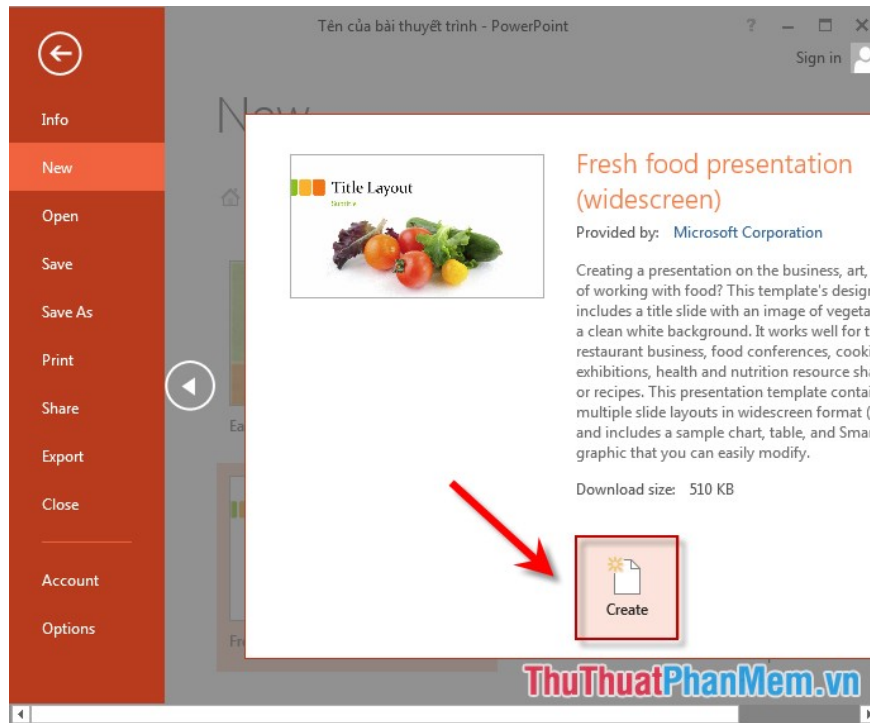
Tên của bài thuyết trình - PowerPoint

? – ☐ ✕

Sign in

Info

New

Open

Save

Save As

Print

Share

Export

Close

Account

Options

New

Ea

Fr

Title Layout

Subtitle

Fresh food presentation (widescreen)

Provided by: Microsoft Corporation

Creating a presentation on the business, art, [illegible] of working with food? This template's design includes a title slide with an image of vegeta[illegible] a clean white background. It works well for t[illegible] restaurant business, food conferences, cooki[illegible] exhibitions, health and nutrition resource sha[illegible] or recipes. This presentation template contai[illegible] multiple slide layouts in widescreen format ([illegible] and includes a sample chart, table, and Sma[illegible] graphic that you can easily modify.

Download size: 510 KB

Create

ThuThuatPhanMem.vn